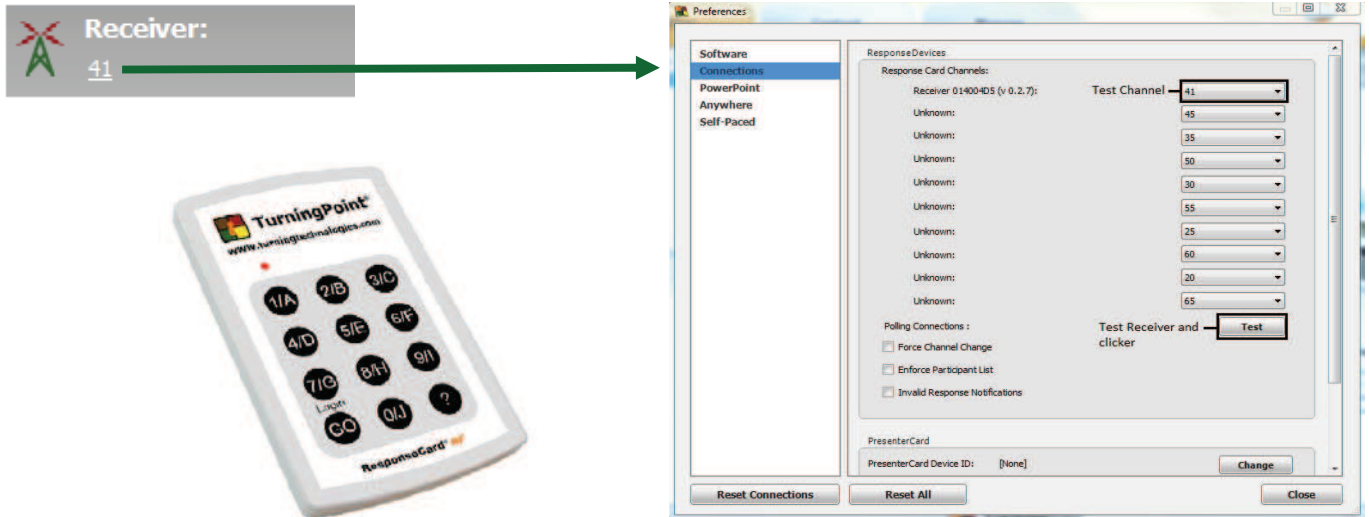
Receiver:
41

TurningPoint
www.turningtechnologies.com
1/A
2/B
3/C
4/D
5/E
6/F
7/G
8/H
9/I
Login
GO
0/J
?
ResponseCard RF

Preferences

Software
Connections
PowerPoint
Anywhere
Self-Paced

ResponseDevices
Response Card Channels:
Receiver 014004D5 (v 0.2.7):
Test Channel
41
Unknown:
45
Unknown:
35
Unknown:
50
Unknown:
30
Unknown:
55
Unknown:
25
Unknown:
60
Unknown:
20
Unknown:
65
Polling Connections :
Test Receiver and clicker
Test
Force Channel Change
Enforce Participant List
Invalid Response Notifications

PresenterCard
PresenterCard Device ID:
[None]
Change

Reset Connections
Reset All
Close